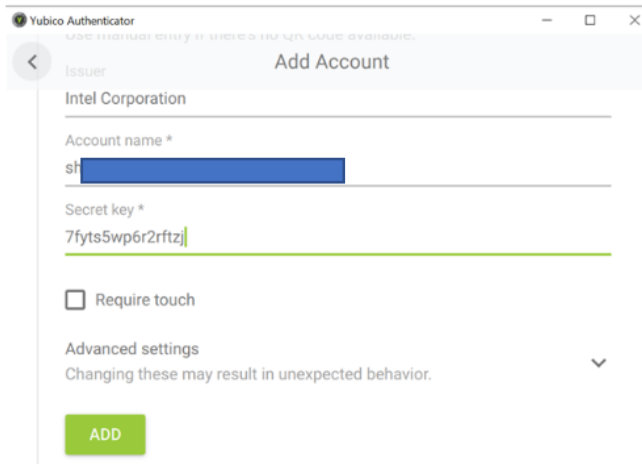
Yubico Authenticator

Use manual entry if there's no QR code available.

Add Account

Issuer
Intel Corporation

Account name *
sh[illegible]

Secret key *
7fyts5wp6r2rftzj

Require touch

Advanced settings
Changing these may result in unexpected behavior.

ADD